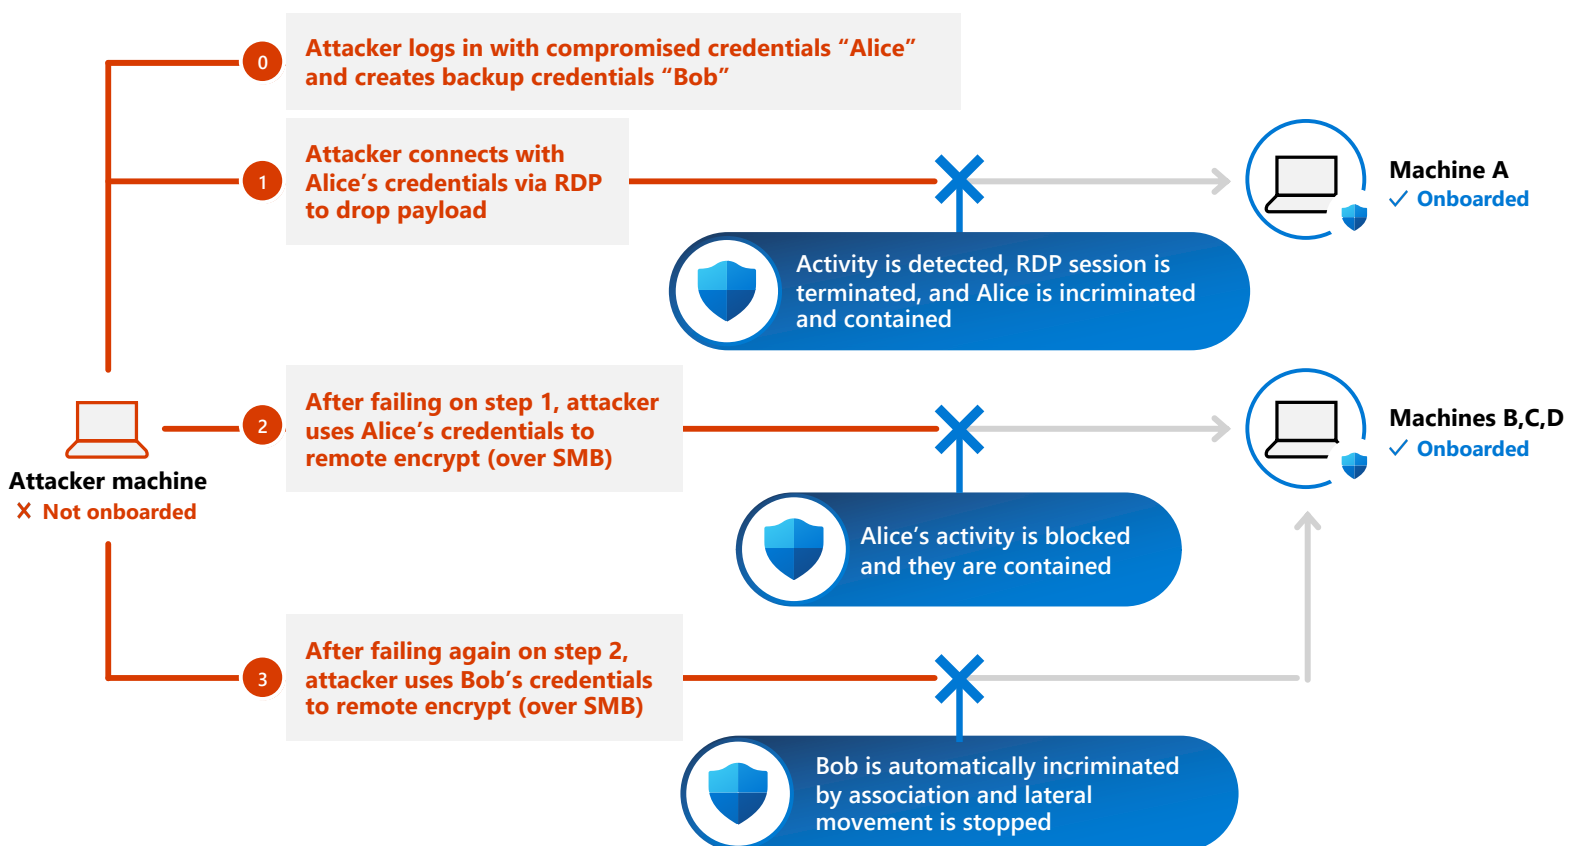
0
Attacker logs in with compromised credentials “Alice” and creates backup credentials “Bob”

1
Attacker connects with Alice’s credentials via RDP to drop payload

Machine A
✓ Onboarded

Activity is detected, RDP session is terminated, and Alice is incriminated and contained

Attacker machine
✗ Not onboarded

2
After failing on step 1, attacker uses Alice’s credentials to remote encrypt (over SMB)

Machines B,C,D
✓ Onboarded

Alice’s activity is blocked and they are contained

3
After failing again on step 2, attacker uses Bob’s credentials to remote encrypt (over SMB)

Bob is automatically incriminated by association and lateral movement is stopped